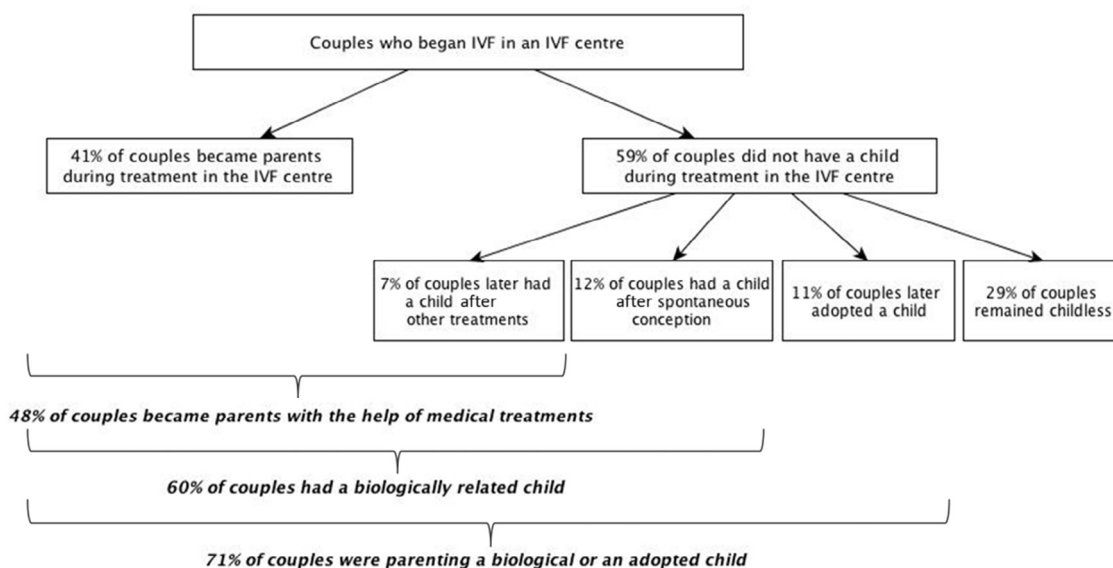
Couples who began IVF in an IVF centre

41% of couples became parents during treatment in the IVF centre

59% of couples did not have a child during treatment in the IVF centre

7% of couples later had a child after other treatments

12% of couples had a child after spontaneous conception

11% of couples later adopted a child

29% of couples remained childless

48% of couples became parents with the help of medical treatments

60% of couples had a biologically related child

71% of couples were parenting a biological or an adopted child